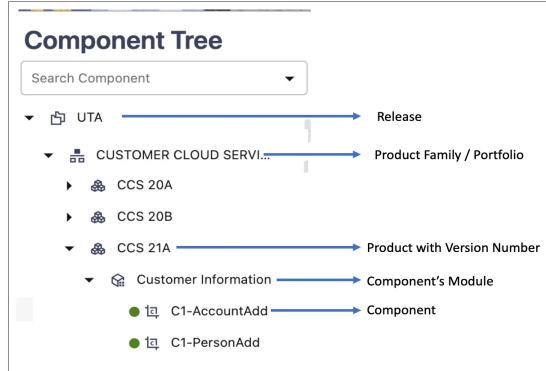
Component Tree

Search Component

UTA

Release

CUSTOMER CLOUD SERVI...

Product Family / Portfolio

CCS 20A

CCS 20B

CCS 21A

Product with Version Number

Customer Information

Component's Module

C1-AccountAdd

Component

C1-PersonAdd